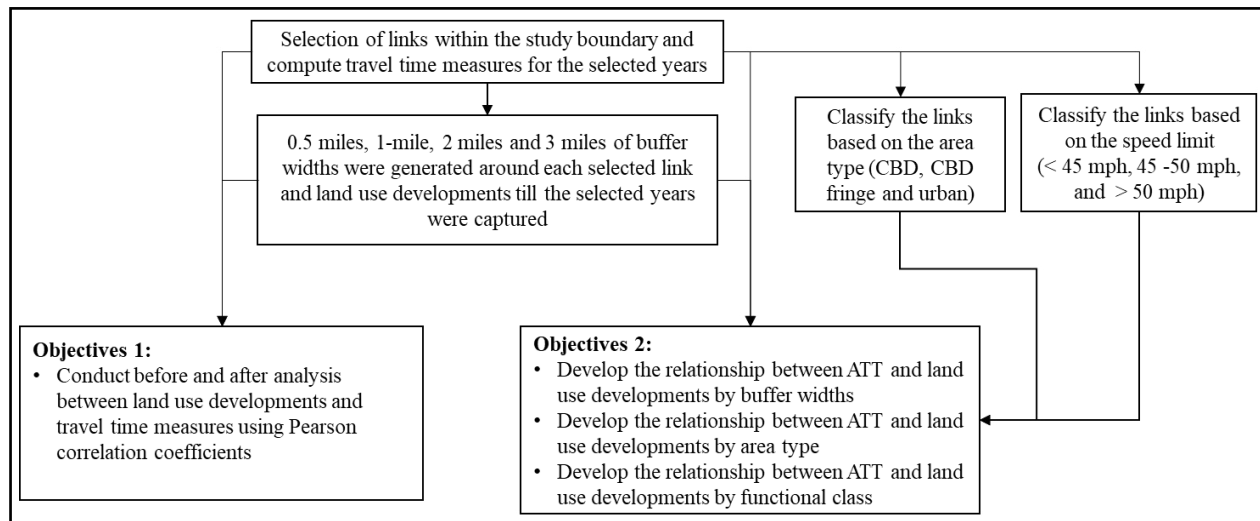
Selection of links within the study boundary and compute travel time measures for the selected years

0.5 miles, 1-mile, 2 miles and 3 miles of buffer widths were generated around each selected link and land use developments till the selected years were captured

Classify the links based on the area type (CBD, CBD fringe and urban)

Classify the links based on the speed limit (< 45 mph, 45 -50 mph, and > 50 mph)

**Objectives 1:**
• Conduct before and after analysis between land use developments and travel time measures using Pearson correlation coefficients

**Objectives 2:**
• Develop the relationship between ATT and land use developments by buffer widths
• Develop the relationship between ATT and land use developments by area type
• Develop the relationship between ATT and land use developments by functional class